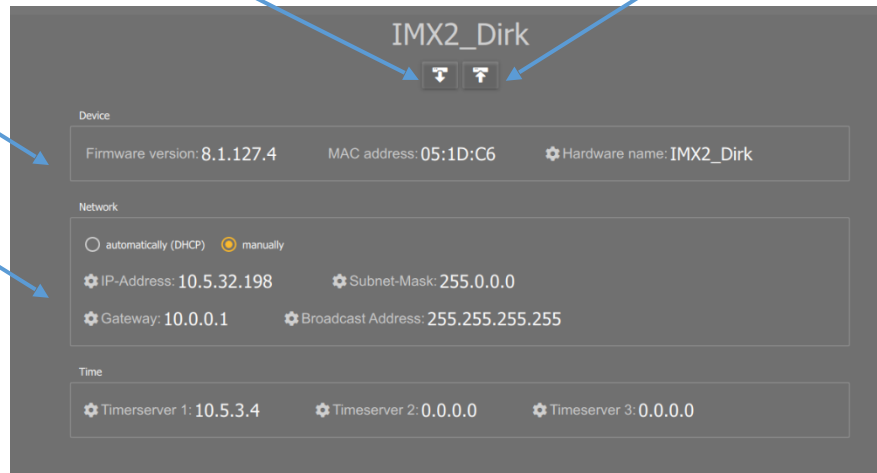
IMX2_Dirk

Device

Firmware version: 8.1.127.4 MAC address: 05:1D:C6 Hardware name: IMX2_Dirk

Network

automatically (DHCP) manually

IP-Address: 10.5.32.198 Subnet-Mask: 255.0.0.0

Gateway: 10.0.0.1 Broadcast Address: 255.255.255.255

Time

Timerserver 1: 10.5.3.4 Timeserver 2: 0.0.0.0 Timeserver 3: 0.0.0.0